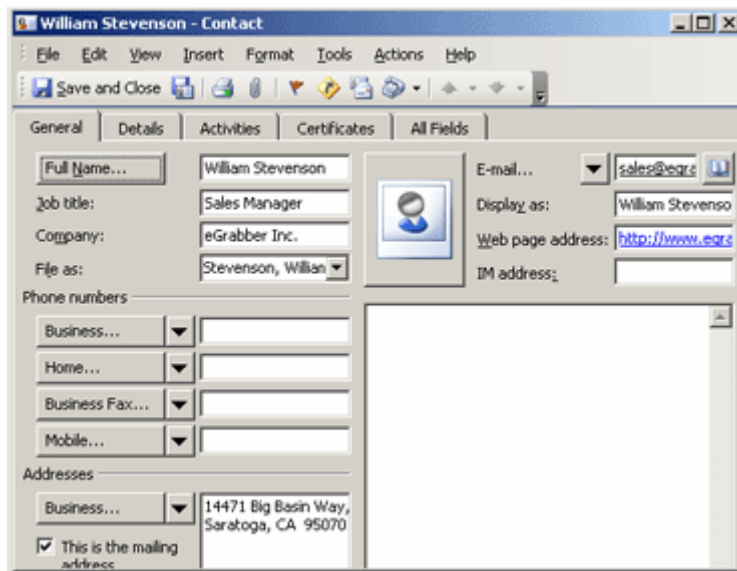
William Stevenson - Contact

File Edit View Insert Format Tools Actions Help

Save and Close

General Details Activities Certificates All Fields

Full Name... William Stevenson

Job title: Sales Manager

Company: eGrabber Inc.

File as: Stevenson, Willian

Phone numbers

Business...

Home...

Business Fax...

Mobile...

Addresses

Business... 14471 Big Basin Way, Saratoga, CA 95070

This is the mailing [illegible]

E-mail... sales@egra

Display as: William Stevenso

Web page address: http://www.egra

IM address: